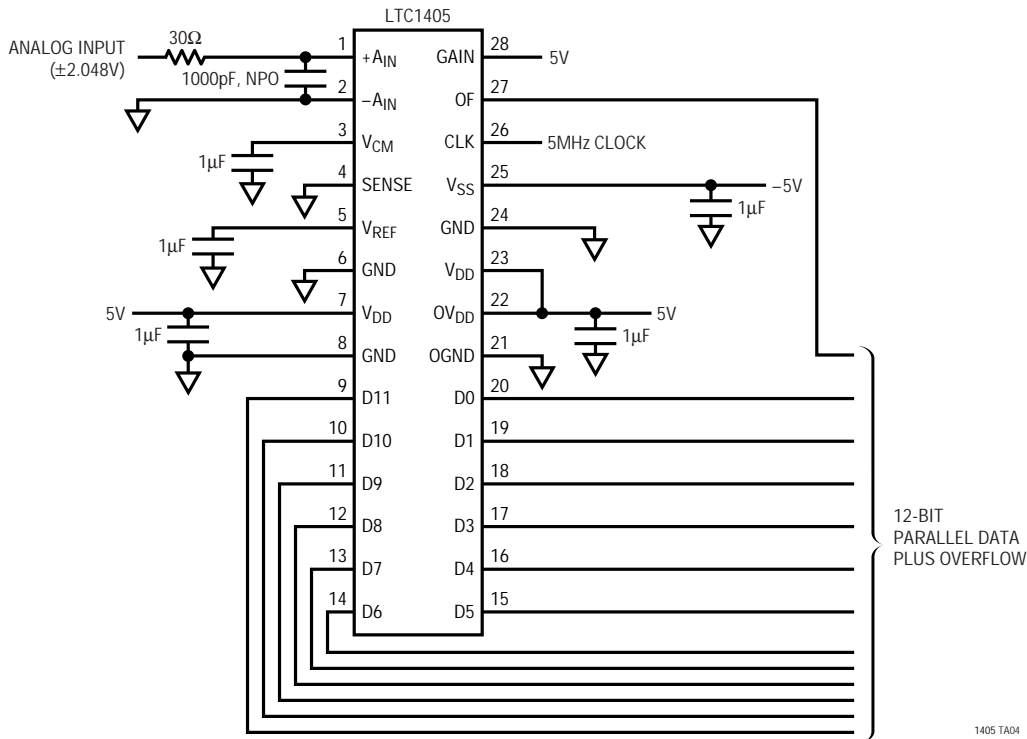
LTC1405

ANALOG INPUT (±2.048V)

30Ω

1000pF, NPO

1 $+A_{IN}$
2 $-A_{IN}$
3 $V_{CM}$
4 SENSE
5 $V_{REF}$
6 GND
7 $V_{DD}$
8 GND
9 D11
10 D10
11 D9
12 D8
13 D7
14 D6

28 GAIN
27 OF
26 CLK
25 $V_{SS}$
24 GND
23 $V_{DD}$
22 $OV_{DD}$
21 OGND
20 D0
19 D1
18 D2
17 D3
16 D4
15 D5

5V

5MHz CLOCK

–5V

1µF

1µF

1µF

5V

1µF

5V

1µF

12-BIT PARALLEL DATA PLUS OVERFLOW

1405 TA04